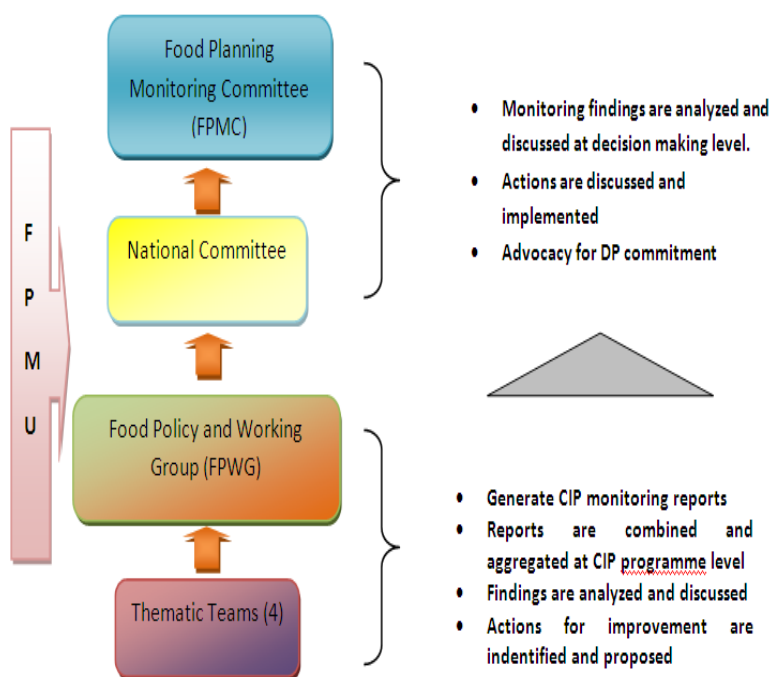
Food Planning Monitoring Committee (FPMC)

National Committee

Food Policy and Working Group (FPWG)

Thematic Teams (4)

F
P
M
U

- Monitoring findings are analyzed and discussed at decision making level.
- Actions are discussed and implemented
- Advocacy for DP commitment

- Generate CIP monitoring reports
- Reports are combined and aggregated at CIP programme level
- Findings are analyzed and discussed
- Actions for improvement are indentified and proposed